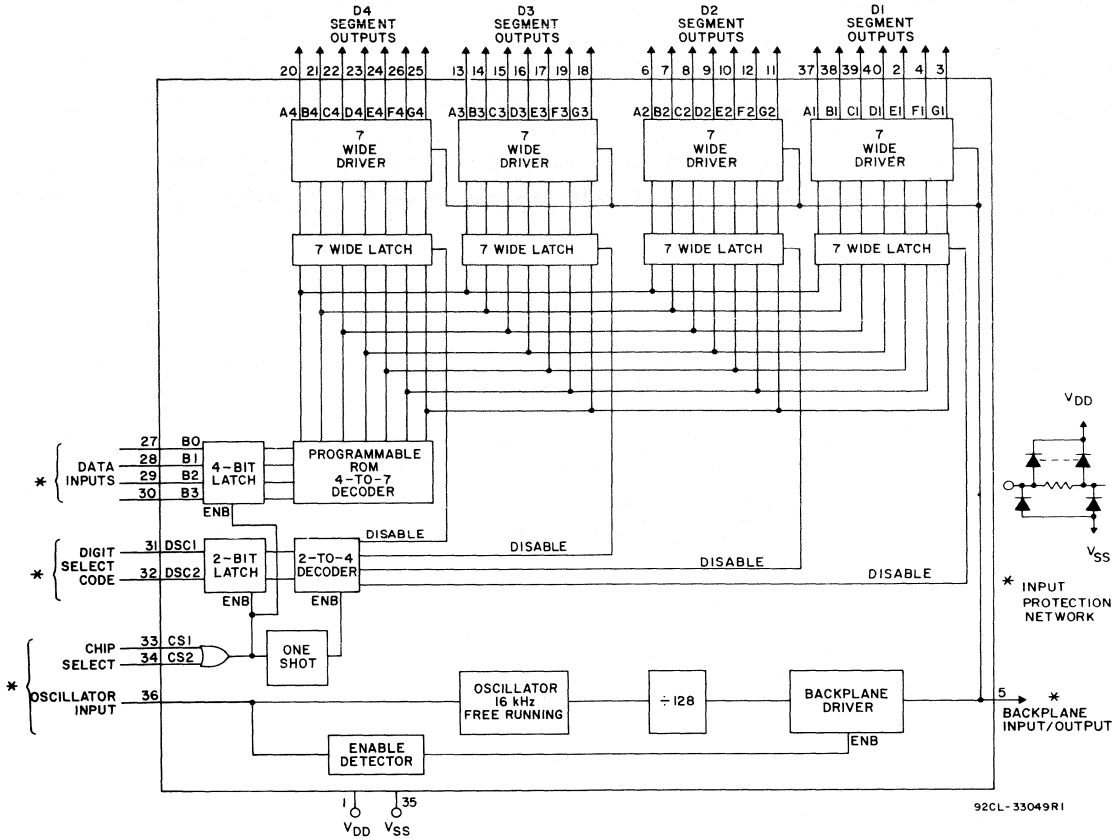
D4 SEGMENT OUTPUTS

D3 SEGMENT OUTPUTS

D2 SEGMENT OUTPUTS

D1 SEGMENT OUTPUTS

20 21 22 23 24 26 25

13 14 15 16 17 19 18

6 7 8 9 10 12 11

37 38 39 40 2 4 3

A4 B4 C4 D4 E4 F4 G4

A3 B3 C3 D3 E3 F3 G3

A2 B2 C2 D2 E2 F2 G2

A1 B1 C1 D1 E1 F1 G1

7 WIDE DRIVER

7 WIDE DRIVER

7 WIDE DRIVER

7 WIDE DRIVER

7 WIDE LATCH

7 WIDE LATCH

7 WIDE LATCH

7 WIDE LATCH

$V_{DD}$

$V_{SS}$

27 B0
28 B1
29 B2
30 B3

* DATA INPUTS

4-BIT LATCH

ENB

PROGRAMMABLE ROM 4-TO-7 DECODER

DISABLE

DISABLE

DISABLE

DISABLE

* DIGIT SELECT CODE

31 DSC1
32 DSC2

2-BIT LATCH

ENB

2-TO-4 DECODER

ENB

* INPUT PROTECTION NETWORK

CHIP SELECT

33 CS1
34 CS2

ONE SHOT

* OSCILLATOR INPUT

36

OSCILLATOR 16 kHz FREE RUNNING

÷128

BACKPLANE DRIVER

ENB

5

* BACKPLANE INPUT/OUTPUT

ENABLE DETECTOR

1 $V_{DD}$

35 $V_{SS}$

92CL-33049R1